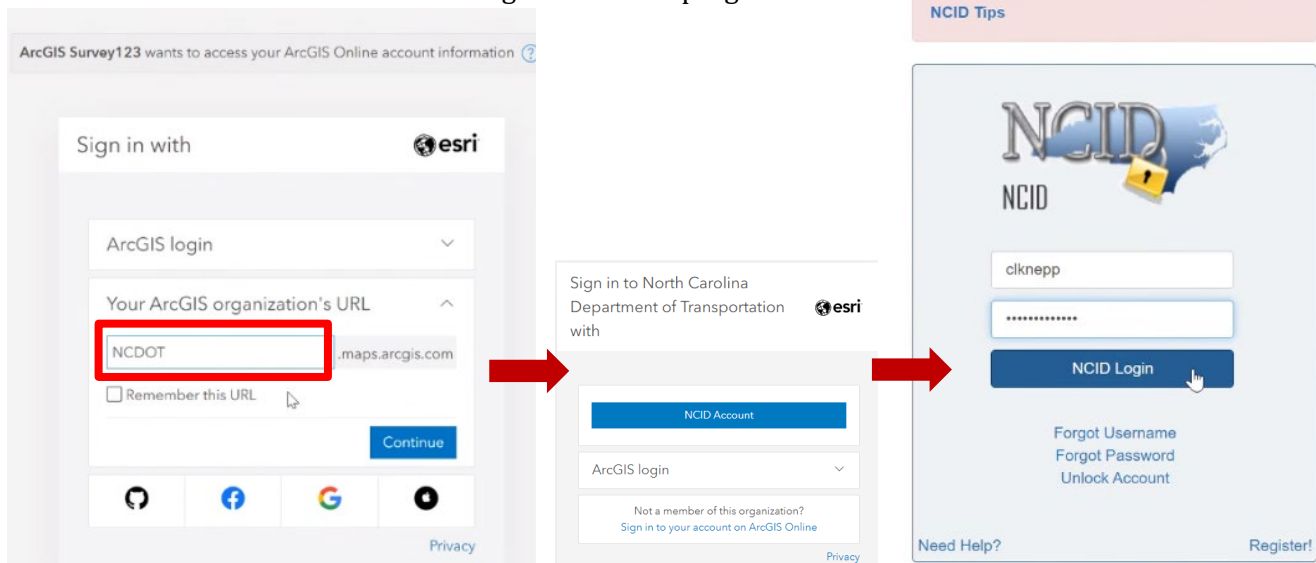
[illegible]

ArcGIS Survey123 wants to access your ArcGIS Online account information

Sign in with esri

ArcGIS login

Your ArcGIS organization's URL

NCDOT .maps.arcgis.com

Remember this URL

Continue

Privacy

Sign in to North Carolina Department of Transportation with esri

NCID Account

ArcGIS login

Not a member of this organization?
Sign in to your account on ArcGIS Online

Privacy

NCID Tips

NCID

NCID

clknepp

••••••••••••••

NCID Login

Forgot Username
Forgot Password
Unlock Account

Need Help?

Register!